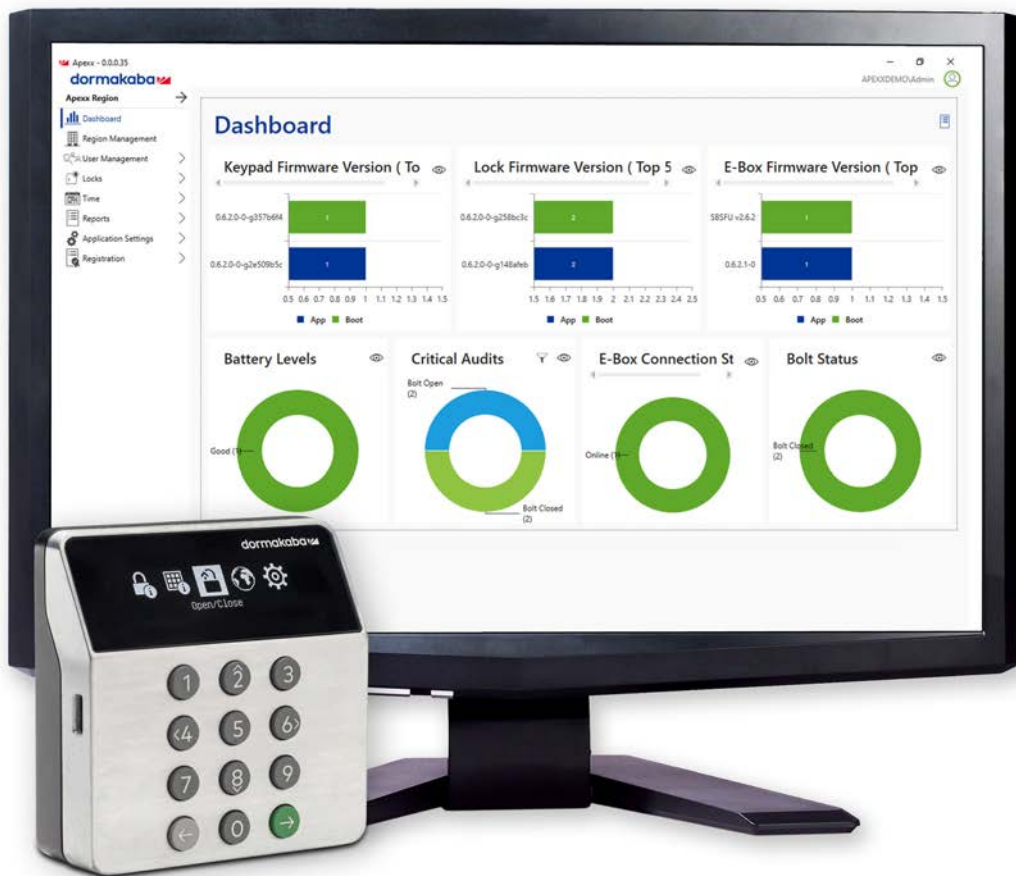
Apexx - 0.0.0.35
dormakaba
Apexx Region
Dashboard
Region Management
User Management
Locks
Time
Reports
Application Settings
Registration

APEXXDEMO\Admin

Dashboard

Keypad Firmware Version ( To

0.6.2.0-0-g357b6f4
0.6.2.0-0-g2e509b5c
1
1
0.5 0.6 0.7 0.8 0.9 1 1.1 1.2 1.3 1.4 1.5
App Boot

Lock Firmware Version ( Top 5

0.6.2.0-0-g258bc3c
0.6.2.0-0-g148afeb
2
2
1.5 1.6 1.7 1.8 1.9 2 2.1 2.2 2.3 2.4 2.5
App Boot

E-Box Firmware Version ( Top

SBSFU v2.6.2
0.6.2.1-0
1
1
0.5 0.6 0.7 0.8 0.9 1 1.1 1.2 1.3 1.4 1.5
App Boot

Battery Levels
Good (1)

Critical Audits
Bolt Open (2)
Bolt Closed (2)

E-Box Connection St
Online (1)

Bolt Status
Bolt Closed (2)

dormakaba
Open/Close
1 2 3
4 5 6
7 8 9
0